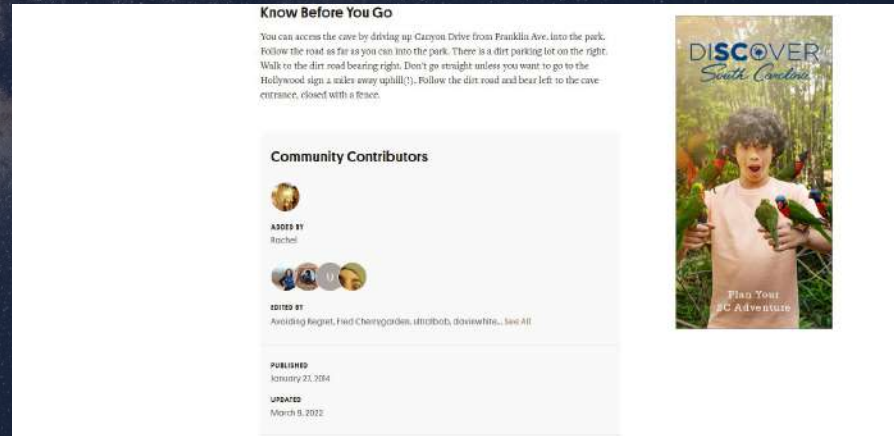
Know Before You Go

You can access the cave by driving up Canyon Drive from Franklin Ave. into the park. Follow the road as far as you can into the park. There is a dirt parking lot on the right. Walk to the dirt road bearing right. Don't go straight unless you want to go to the Hollywood sign a miles away uphill(!). Follow the dirt road and bear left to the cave entrance, closed with a fence.

Community Contributors

ADDED BY
Rachel

U

EDITED BY
Avoiding Regret, Fred Cherrygarden, ultrabob, daviewhite... See All

PUBLISHED
January 27, 2014

UPDATED
March 9, 2022

DISCOVER
South Carolina

Plan Your
SC Adventure